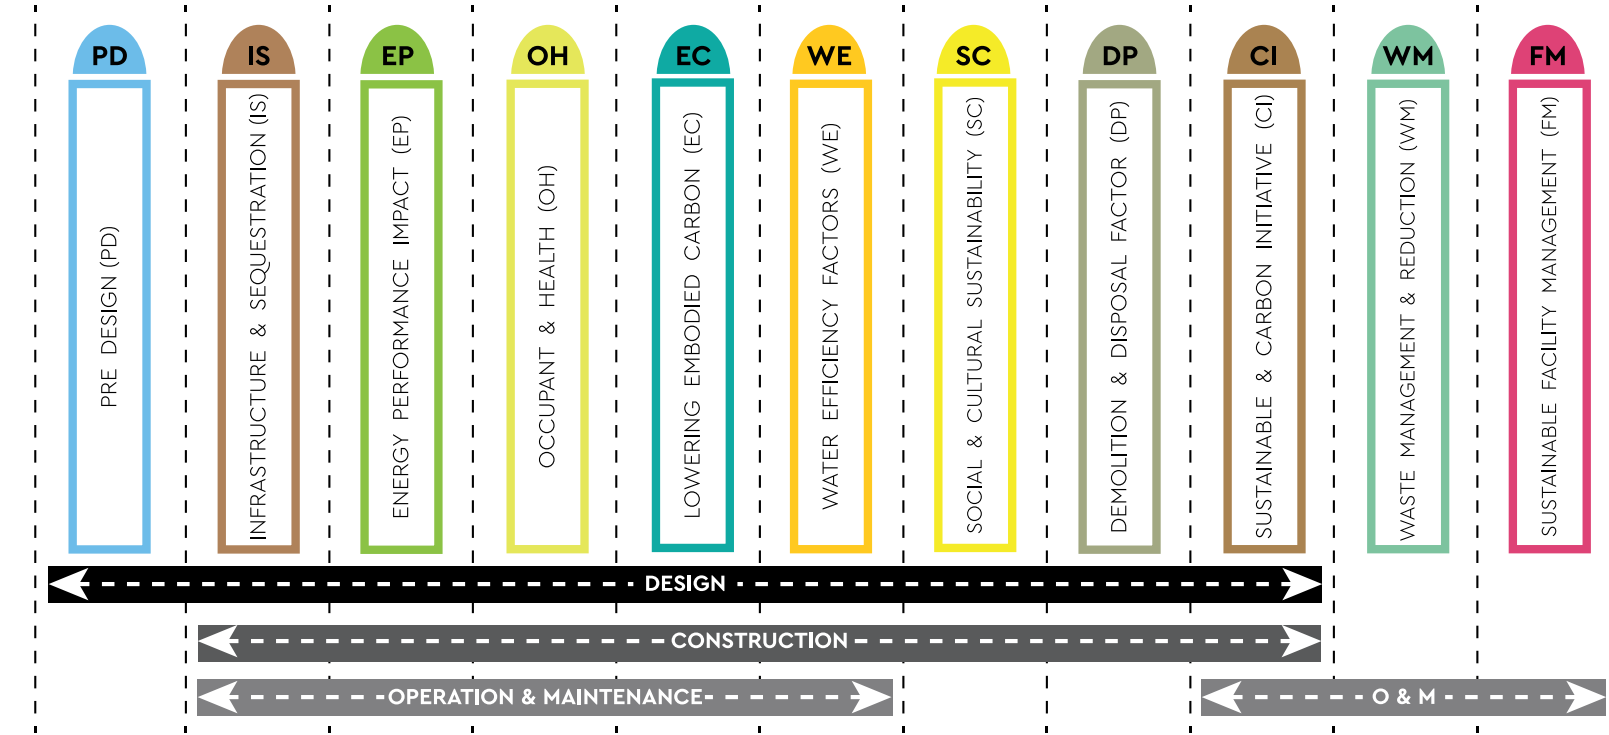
PD
PRE DESIGN (PD)

IS
INFRASTRUCTURE & SEQUESTRATION (IS)

EP
ENERGY PERFORMANCE IMPACT (EP)

OH
OCCUPANT & HEALTH (OH)

EC
LOWERING EMBODIED CARBON (EC)

WE
WATER EFFICIENCY FACTORS (WE)

SC
SOCIAL & CULTURAL SUSTAINABILITY (SC)

DP
DEMOLITION & DISPOSAL FACTOR (DP)

CI
SUSTAINABLE & CARBON INITIATIVE (CI)

WM
WASTE MANAGEMENT & REDUCTION (WM)

FM
SUSTAINABLE FACILITY MANAGEMENT (FM)

DESIGN

CONSTRUCTION

OPERATION & MAINTENANCE

O & M